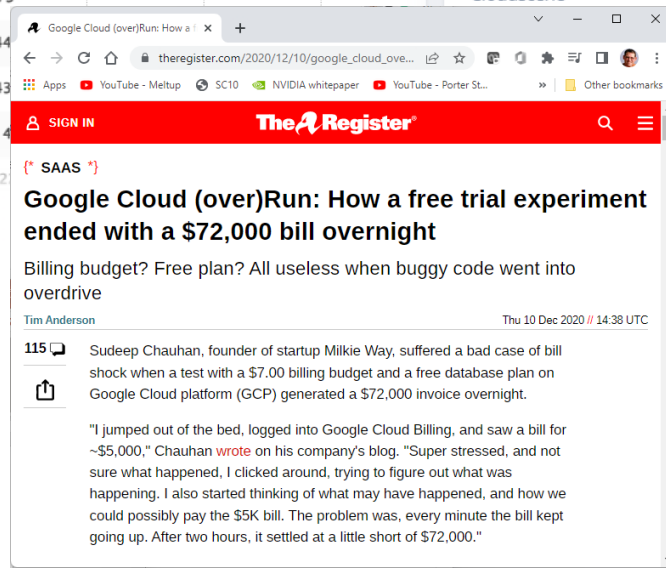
Google Cloud (over)Run: How a f ×
+

theregister.com/2020/12/10/google_cloud_ove...

Apps YouTube - Meltup SC10 NVIDIA whitepaper YouTube - Porter St... » Other bookmarks

SIGN IN The Register

{* SAAS *}

Google Cloud (over)Run: How a free trial experiment ended with a $72,000 bill overnight

Billing budget? Free plan? All useless when buggy code went into overdrive

Tim Anderson Thu 10 Dec 2020 // 14:38 UTC

115

Sudeep Chauhan, founder of startup Milkie Way, suffered a bad case of bill shock when a test with a $7.00 billing budget and a free database plan on Google Cloud platform (GCP) generated a $72,000 invoice overnight.

"I jumped out of the bed, logged into Google Cloud Billing, and saw a bill for ~$5,000," Chauhan wrote on his company's blog. "Super stressed, and not sure what happened, I clicked around, trying to figure out what was happening. I also started thinking of what may have happened, and how we could possibly pay the $5K bill. The problem was, every minute the bill kept going up. After two hours, it settled at a little short of $72,000."